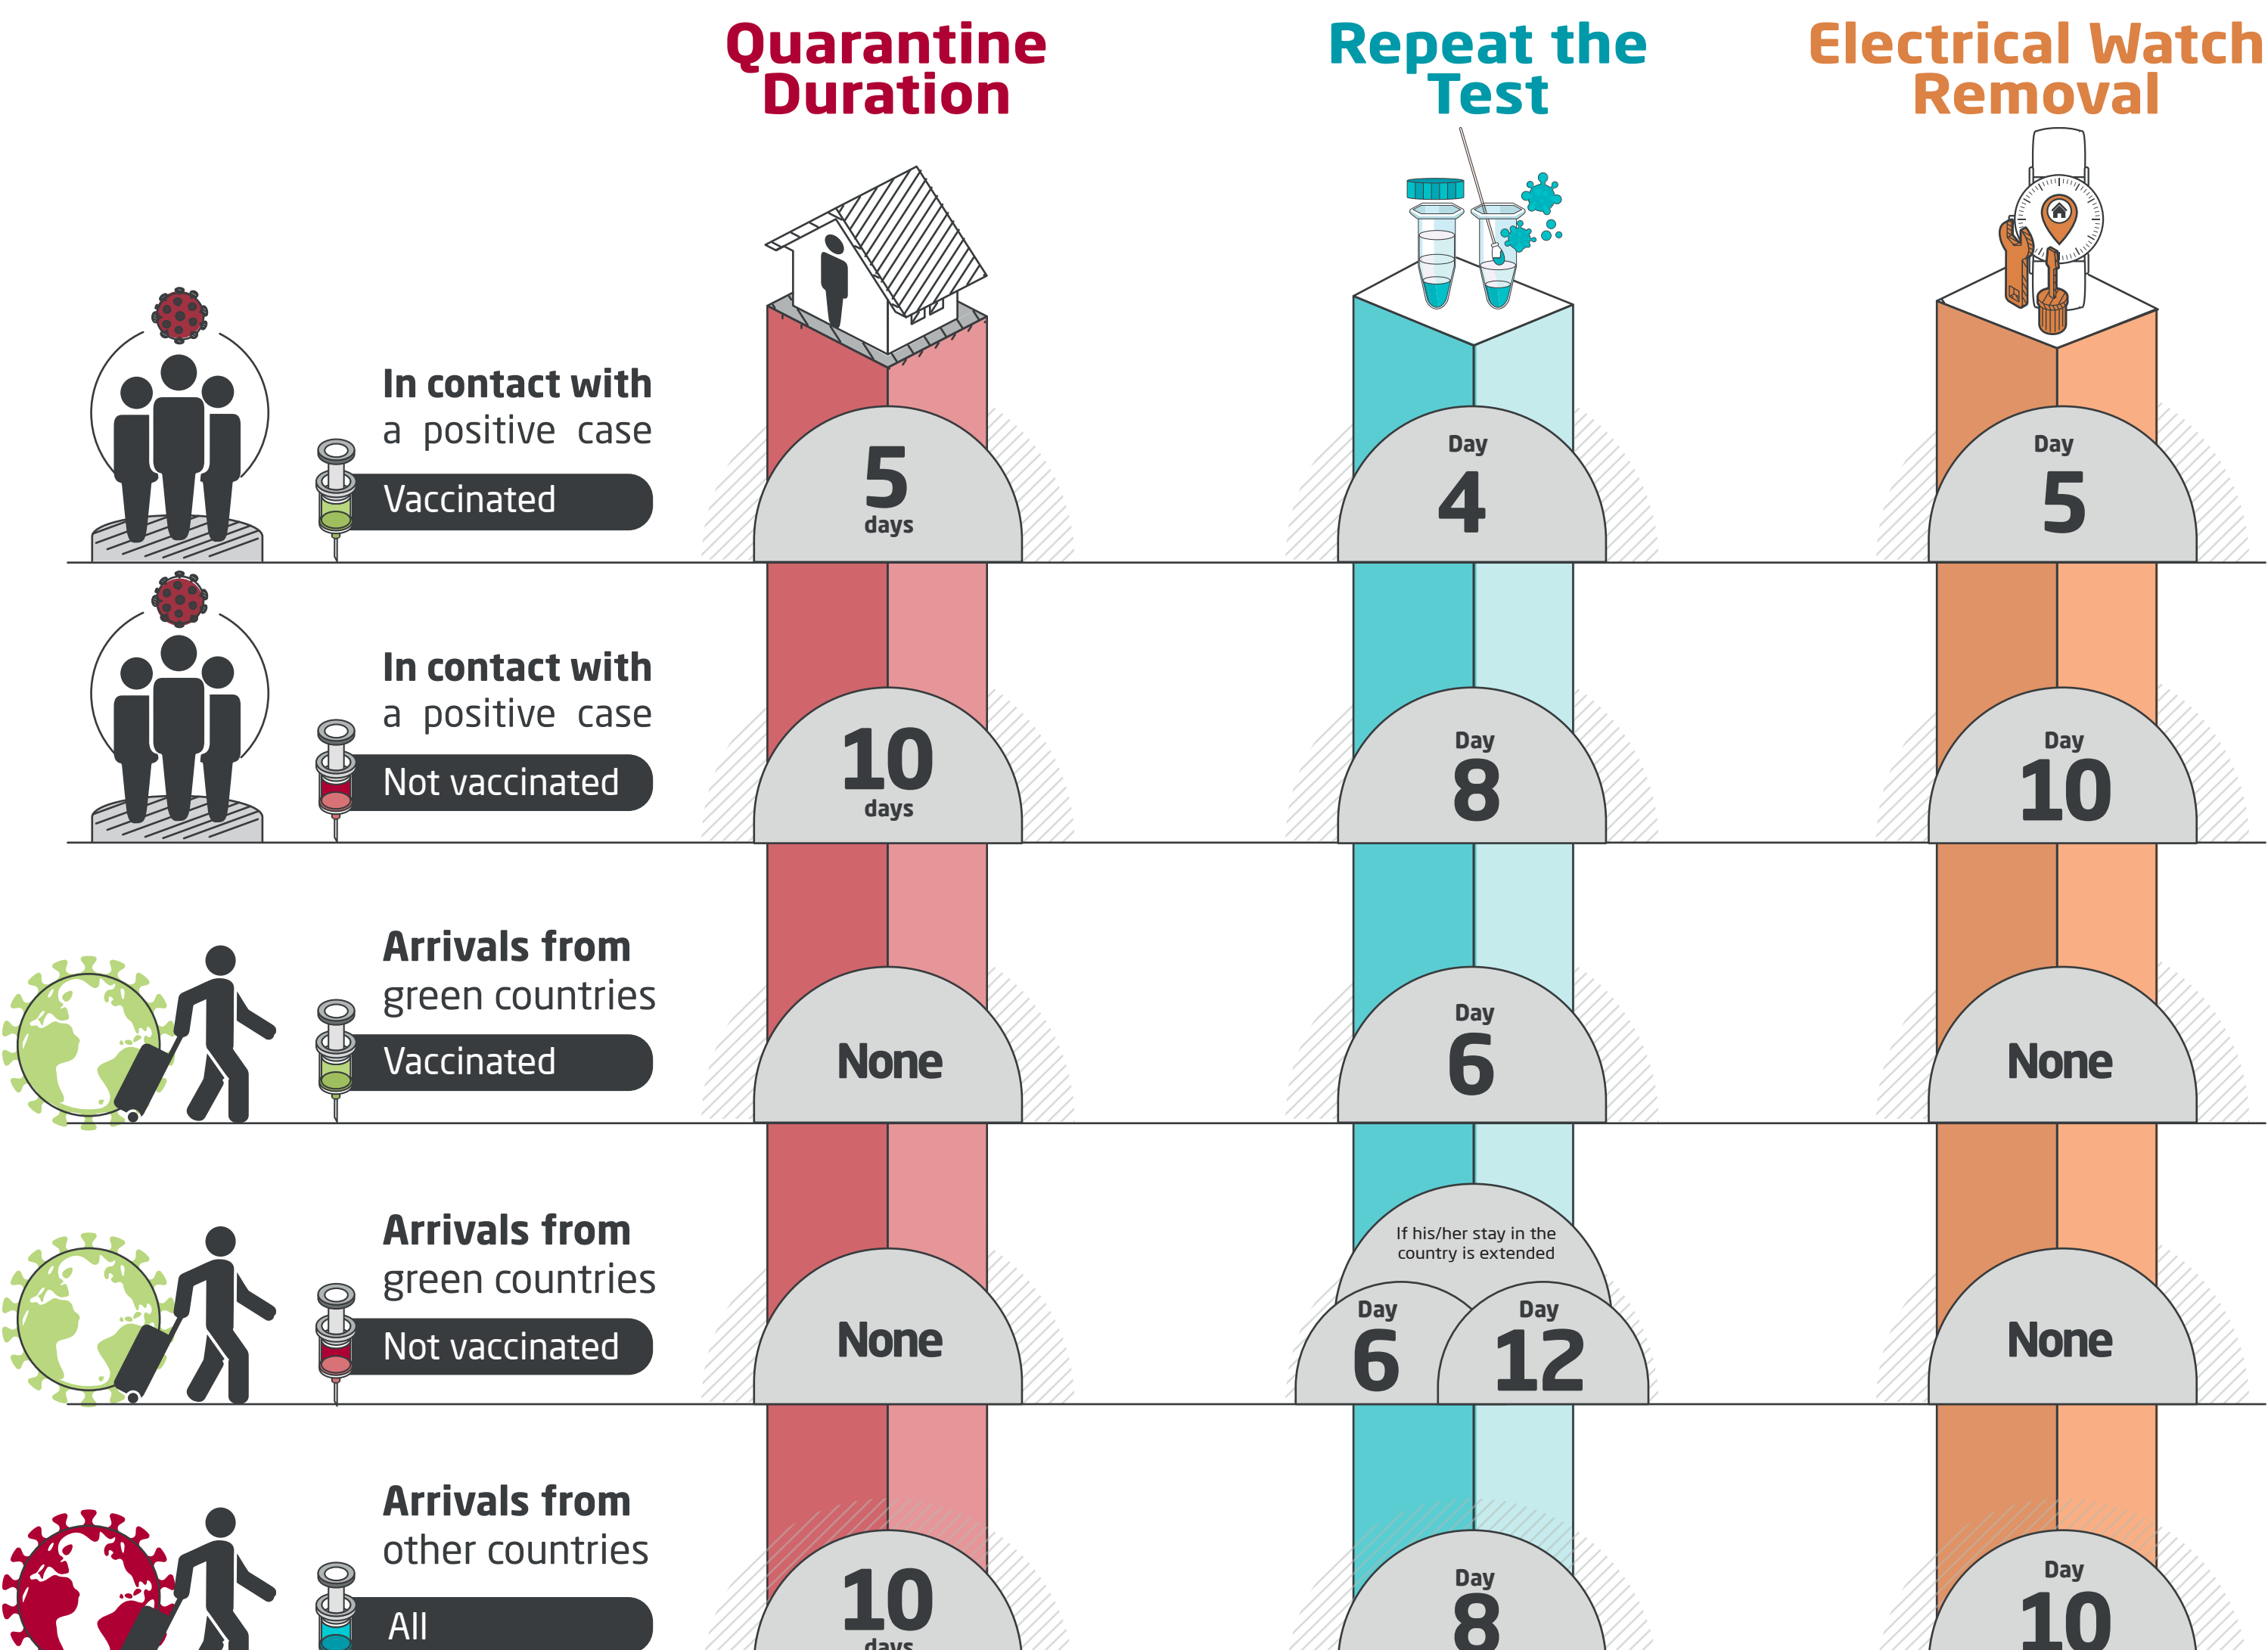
Quarantine Duration

Repeat the Test

Electrical Watch Removal

In contact with a positive case
Vaccinated

5 days

Day 4

Day 5

In contact with a positive case
Not vaccinated

10 days

Day 8

Day 10

Arrivals from green countries
Vaccinated

None

Day 6

None

Arrivals from green countries
Not vaccinated

None

If his/her stay in the country is extended
Day 6
Day 12

None

Arrivals from other countries
All

10 days

Day 8

Day 10